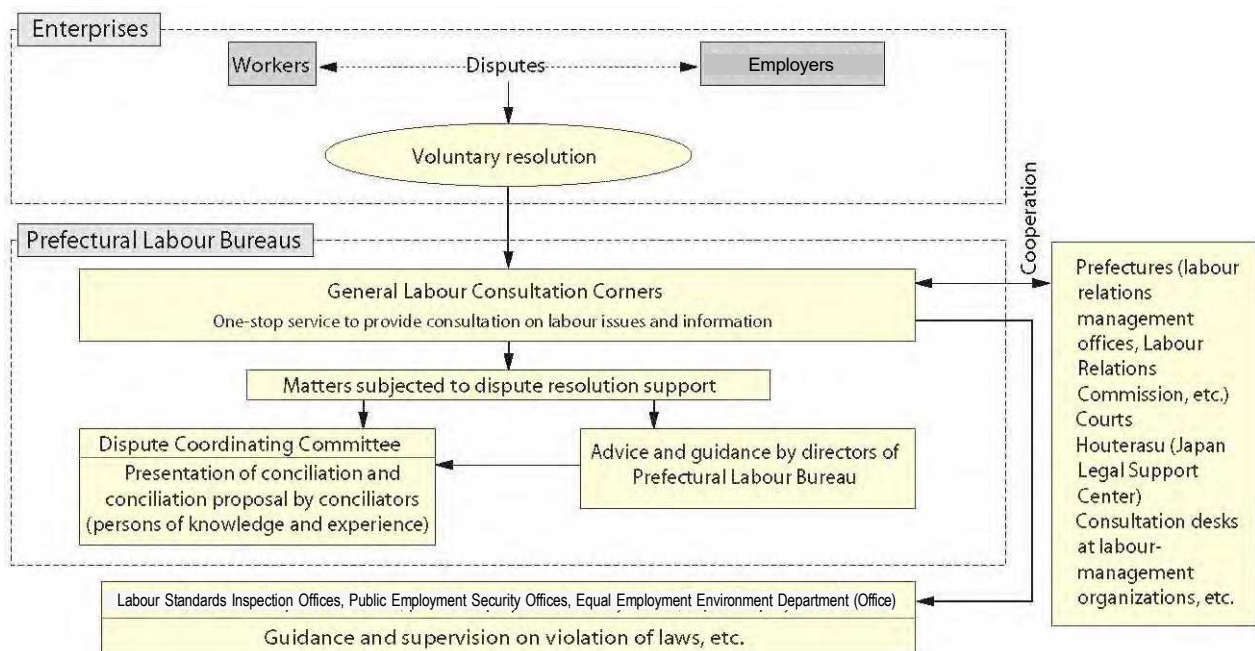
Enterprises

Workers

Disputes

Employers

Voluntary resolution

Cooperation

Prefectural Labour Bureaus

General Labour Consultation Corners
One-stop service to provide consultation on labour issues and information

Matters subjected to dispute resolution support

Dispute Coordinating Committee
Presentation of conciliation and conciliation proposal by conciliators (persons of knowledge and experience)

Advice and guidance by directors of Prefectural Labour Bureau

Prefectures (labour relations management offices, Labour Relations Commission, etc.)
Courts
Houterasu (Japan Legal Support Center)
Consultation desks at labour-management organizations, etc.

Labour Standards Inspection Offices, Public Employment Security Offices, Equal Employment Environment Department (Office)
Guidance and supervision on violation of laws, etc.